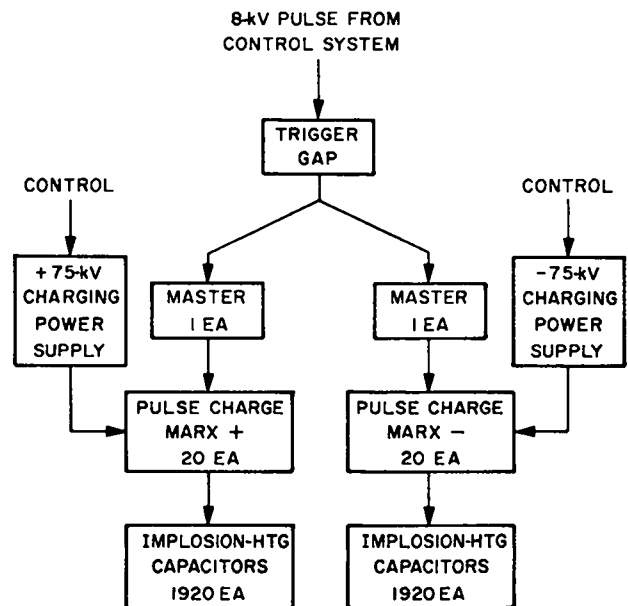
8-kV PULSE FROM CONTROL SYSTEM

TRIGGER GAP

CONTROL

CONTROL

+75-kV CHARGING POWER SUPPLY

MASTER 1 EA

MASTER 1 EA

-75-kV CHARGING POWER SUPPLY

PULSE CHARGE MARX + 20 EA

PULSE CHARGE MARX − 20 EA

IMPLOSION-HTG CAPACITORS 1920 EA

IMPLOSION-HTG CAPACITORS 1920 EA